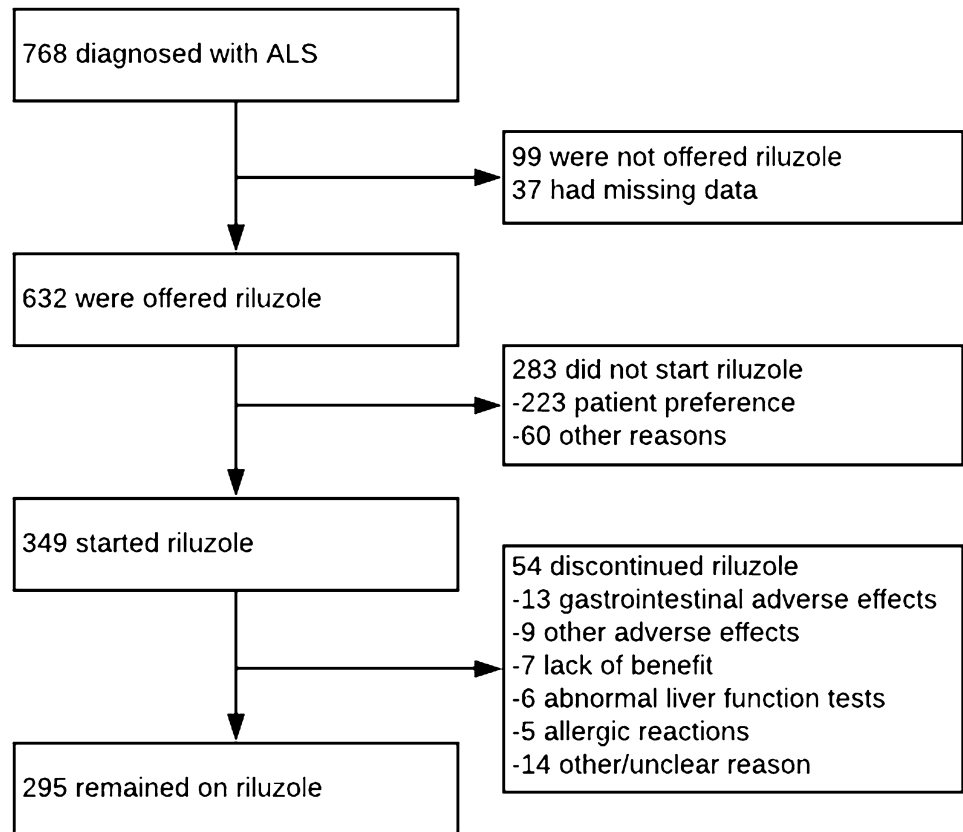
768 diagnosed with ALS

99 were not offered riluzole
37 had missing data

632 were offered riluzole

283 did not start riluzole
-223 patient preference
-60 other reasons

349 started riluzole

54 discontinued riluzole
-13 gastrointestinal adverse effects
-9 other adverse effects
-7 lack of benefit
-6 abnormal liver function tests
-5 allergic reactions
-14 other/unclear reason

295 remained on riluzole